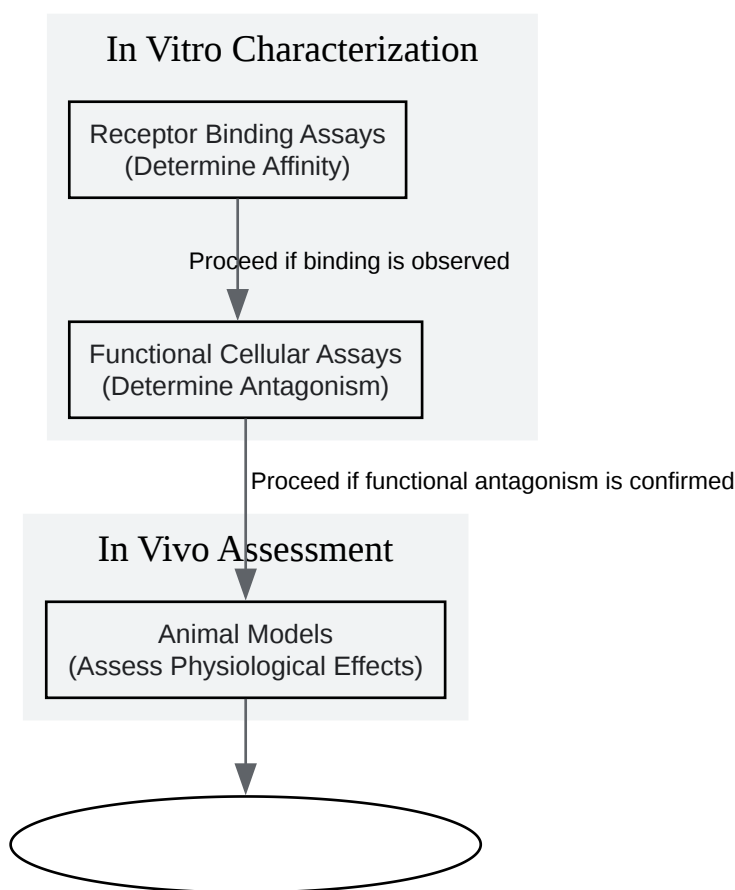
In Vitro Characterization

Receptor Binding Assays
(Determine Affinity)

Proceed if binding is observed

Functional Cellular Assays
(Determine Antagonism)

Proceed if functional antagonism is confirmed

In Vivo Assessment

Animal Models
(Assess Physiological Effects)